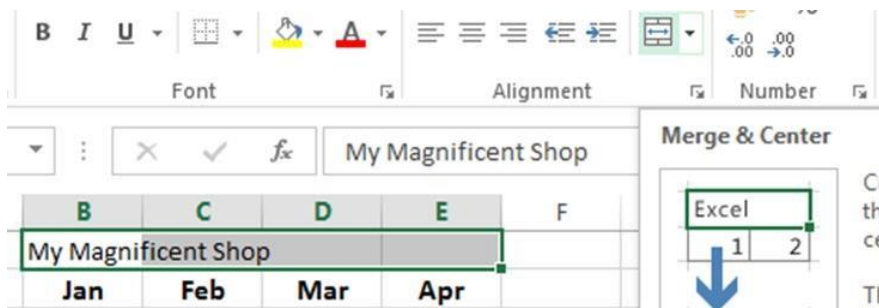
B I U

Font

Alignment

Number

$\leftarrow.0$ $.00$
$.00$ $\rightarrow.0$

$f_x$ My Magnificent Shop

Merge & Center

| B | C | D | E | F |
|---|---|---|---|---|
| My Magnificent Shop | | | | |
| Jan | Feb | Mar | Apr | |

Excel

1 2

C
th
ce

Tl